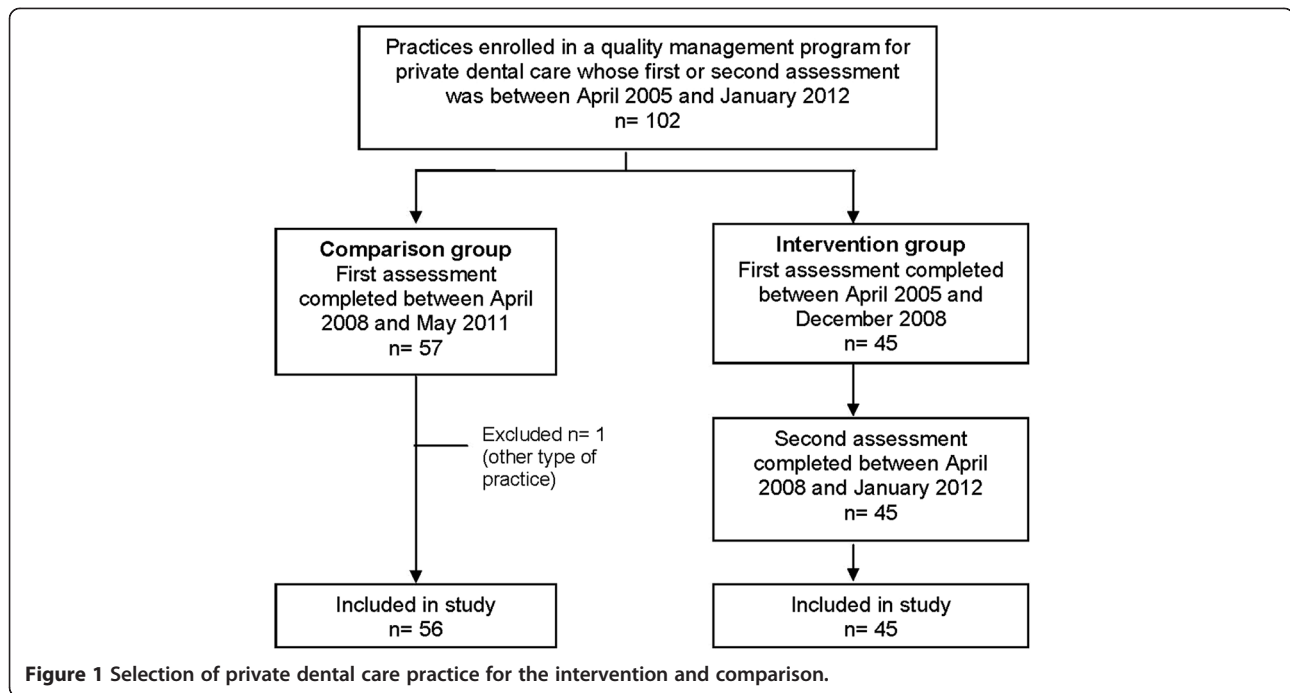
Practices enrolled in a quality management program for private dental care whose first or second assessment was between April 2005 and January 2012
n= 102

Comparison group
First assessment completed between April 2008 and May 2011
n= 57

Excluded n= 1
(other type of practice)

Included in study
n= 56

Intervention group
First assessment completed between April 2005 and December 2008
n= 45

Second assessment completed between April 2008 and January 2012
n= 45

Included in study
n= 45

Figure 1 Selection of private dental care practice for the intervention and comparison.